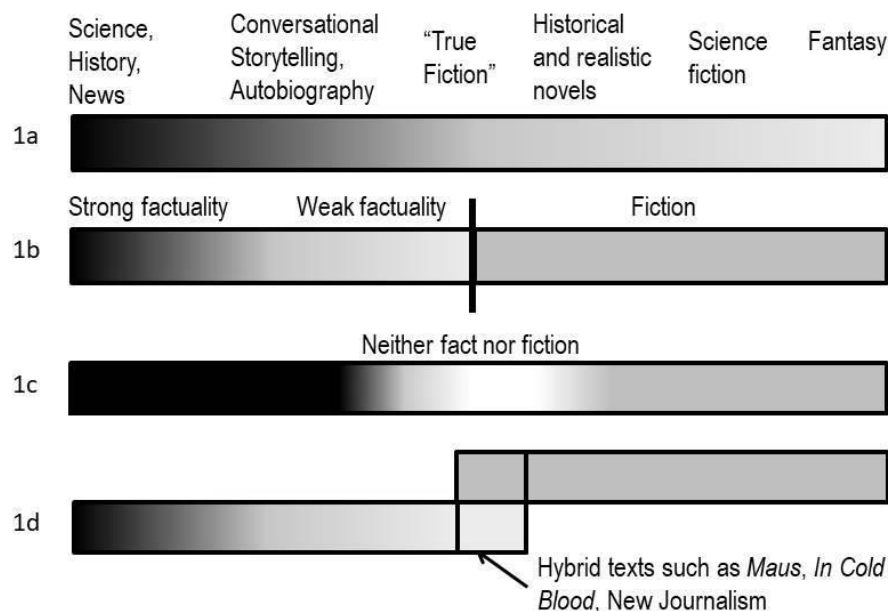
Science, History, News

Conversational Storytelling, Autobiography

"True Fiction"

Historical and realistic novels

Science fiction

Fantasy

1a

Strong factuality

Weak factuality

Fiction

1b

Neither fact nor fiction

1c

1d

Hybrid texts such as *Maus*, *In Cold Blood*, New Journalism